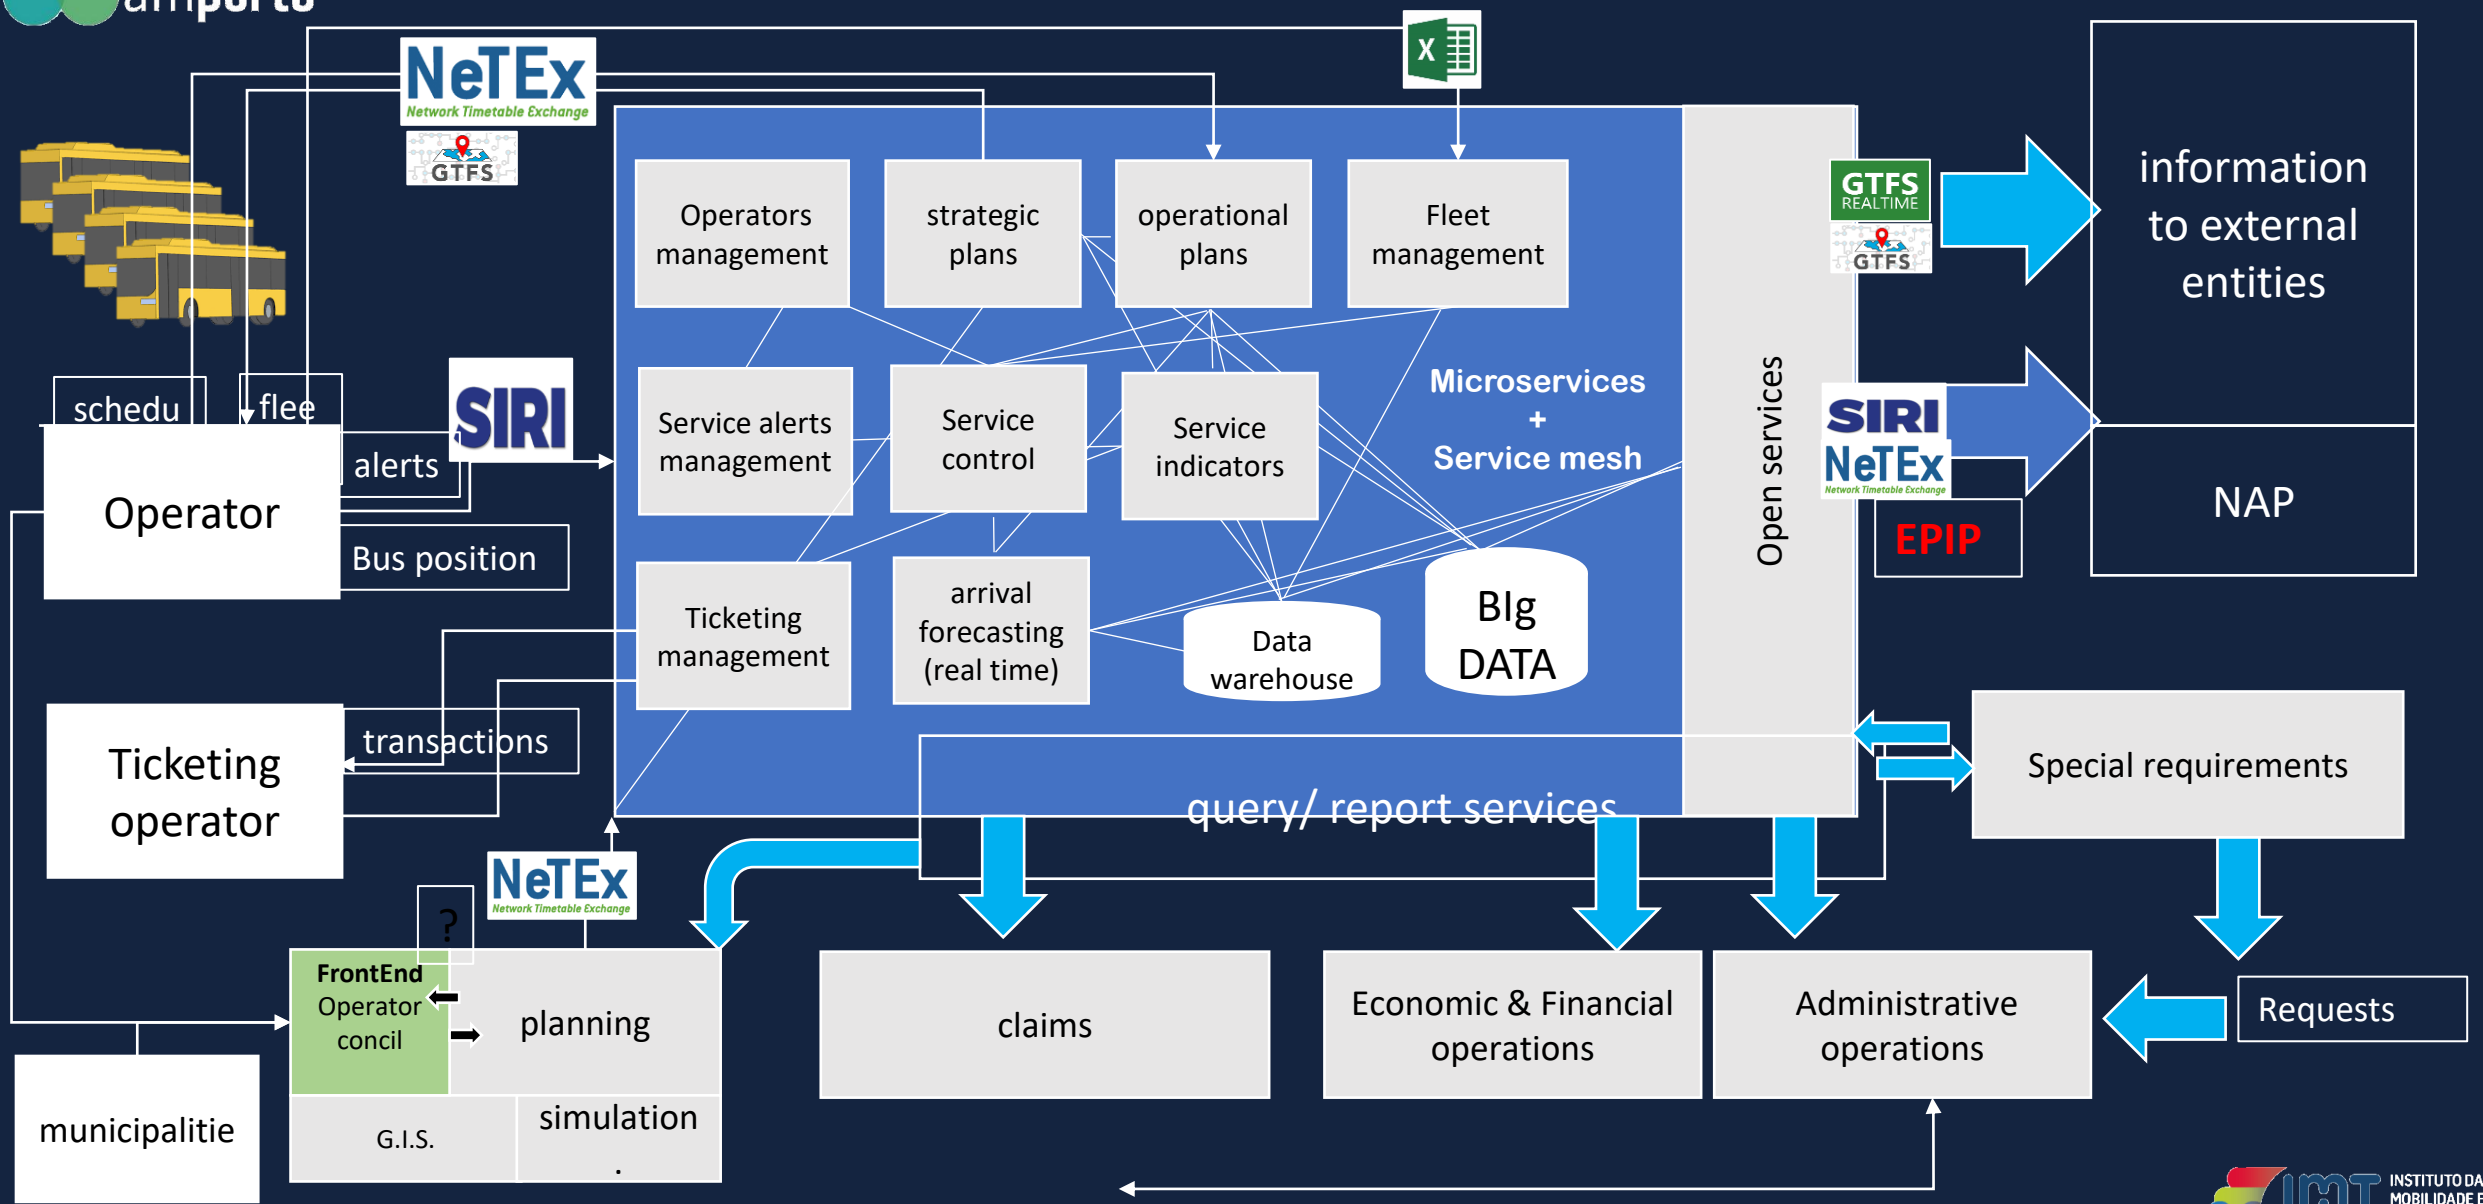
amporto

NeTEx
Network Timetable Exchange

GTFS

X

Operators management

strategic plans

operational plans

Fleet management

Service alerts management

Service control

Service indicators

Microservices + Service mesh

Ticketing management

arrival forecasting (real time)

Data warehouse

BIg DATA

Open services

query/ report services

GTFS REALTIME

GTFS

information to external entities

SIRI

NeTEx
Network Timetable Exchange

EPIP

NAP

schedu

flee

SIRI

alerts

Operator

Bus position

Ticketing operator

transactions

NeTEx
Network Timetable Exchange

?

FrontEnd Operator concil

planning

G.I.S.

simulation
.

municipalitie

claims

Economic & Financial operations

Administrative operations

Special requirements

Requests

IMT INSTITUTO DA MOBILIDADE E